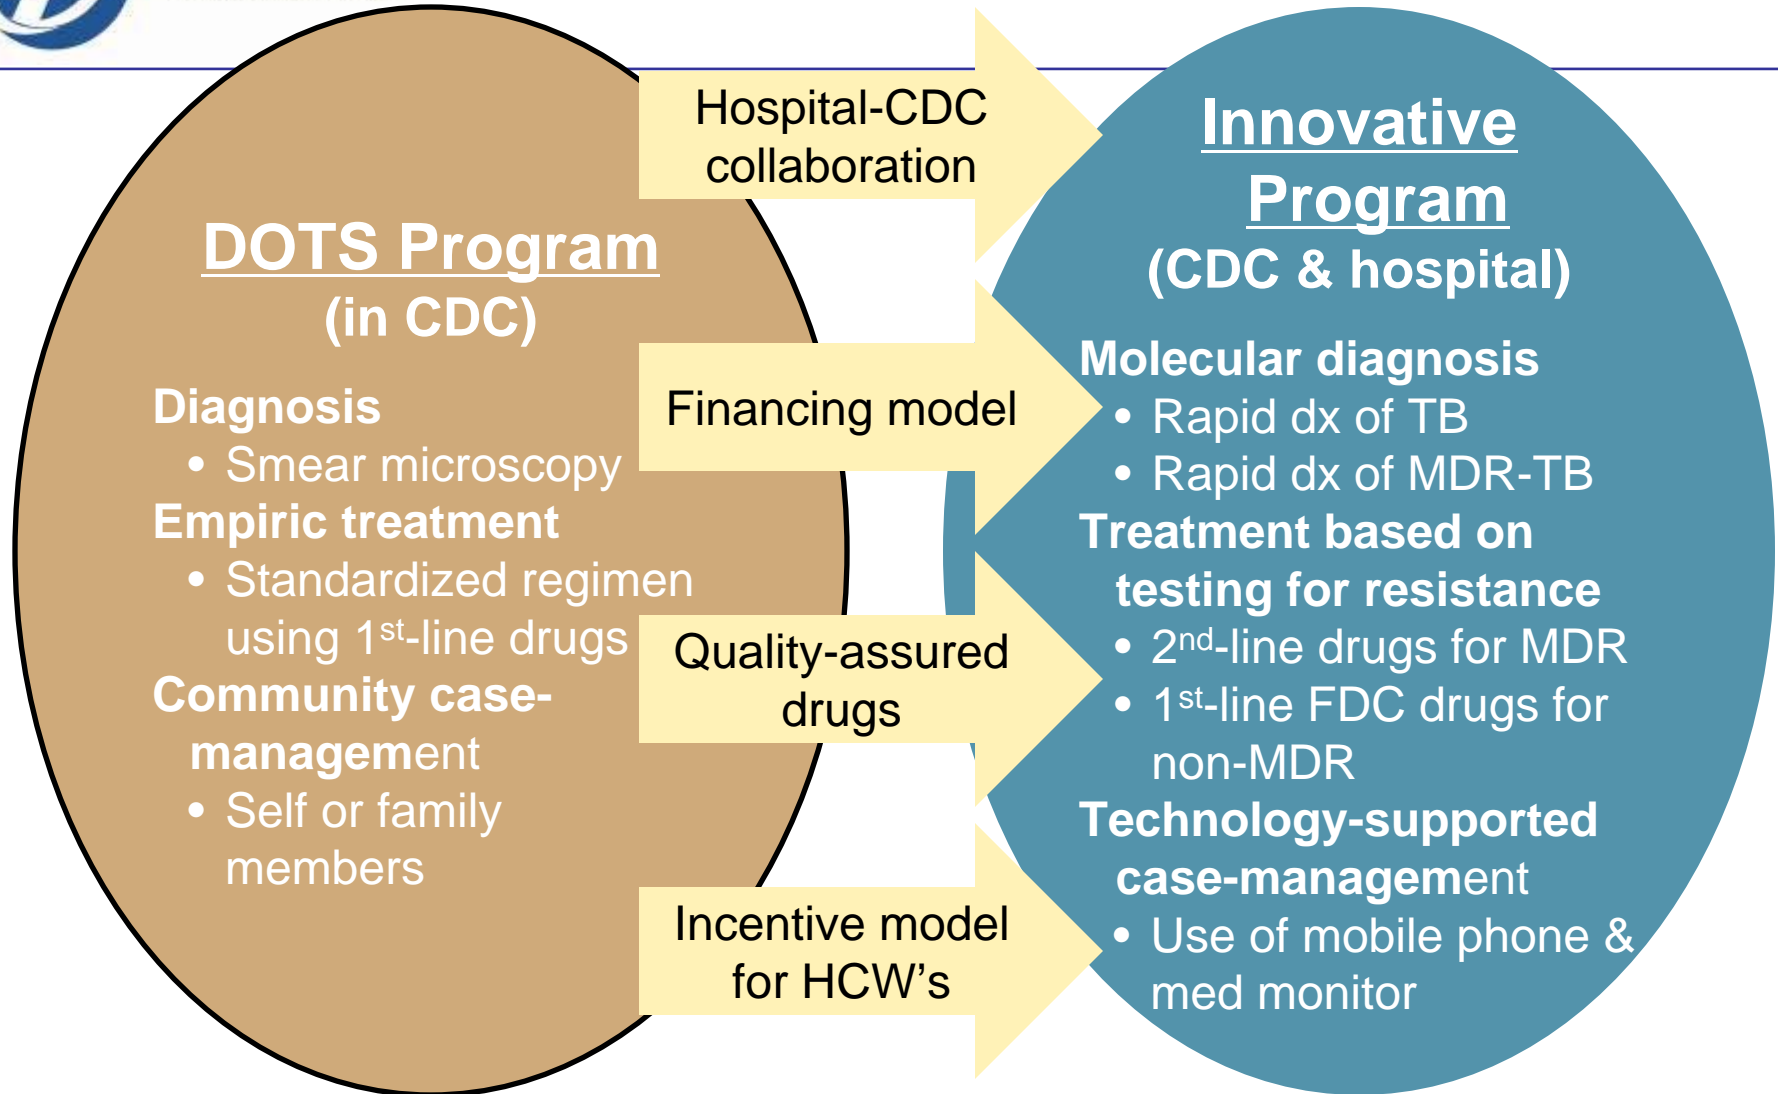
DOTS Program
(in CDC)

Diagnosis
• Smear microscopy
Empiric treatment
• Standardized regimen using 1$^{st}$-line drugs
Community case-management
• Self or family members

Hospital-CDC collaboration

Financing model

Quality-assured drugs

Incentive model for HCW's

Innovative Program
(CDC & hospital)

Molecular diagnosis
• Rapid dx of TB
• Rapid dx of MDR-TB
Treatment based on testing for resistance
• 2$^{nd}$-line drugs for MDR
• 1$^{st}$-line FDC drugs for non-MDR
Technology-supported case-management
• Use of mobile phone & med monitor